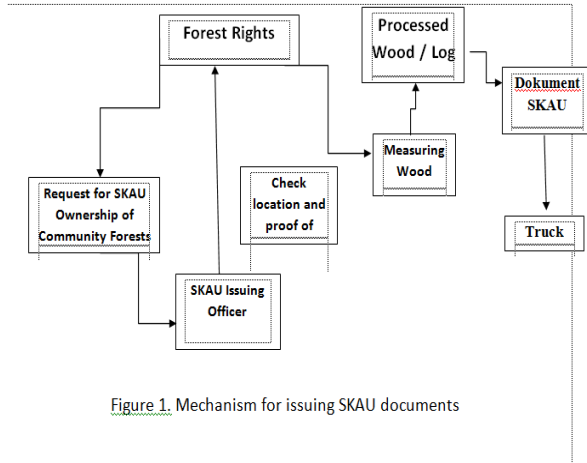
Forest Rights

Processed Wood / Log

Dokument SKAU

Measuring Wood

Request for SKAU Ownership of Community Forests

Check location and proof of

Truck

SKAU Issuing Officer

Figure 1. Mechanism for issuing SKAU documents